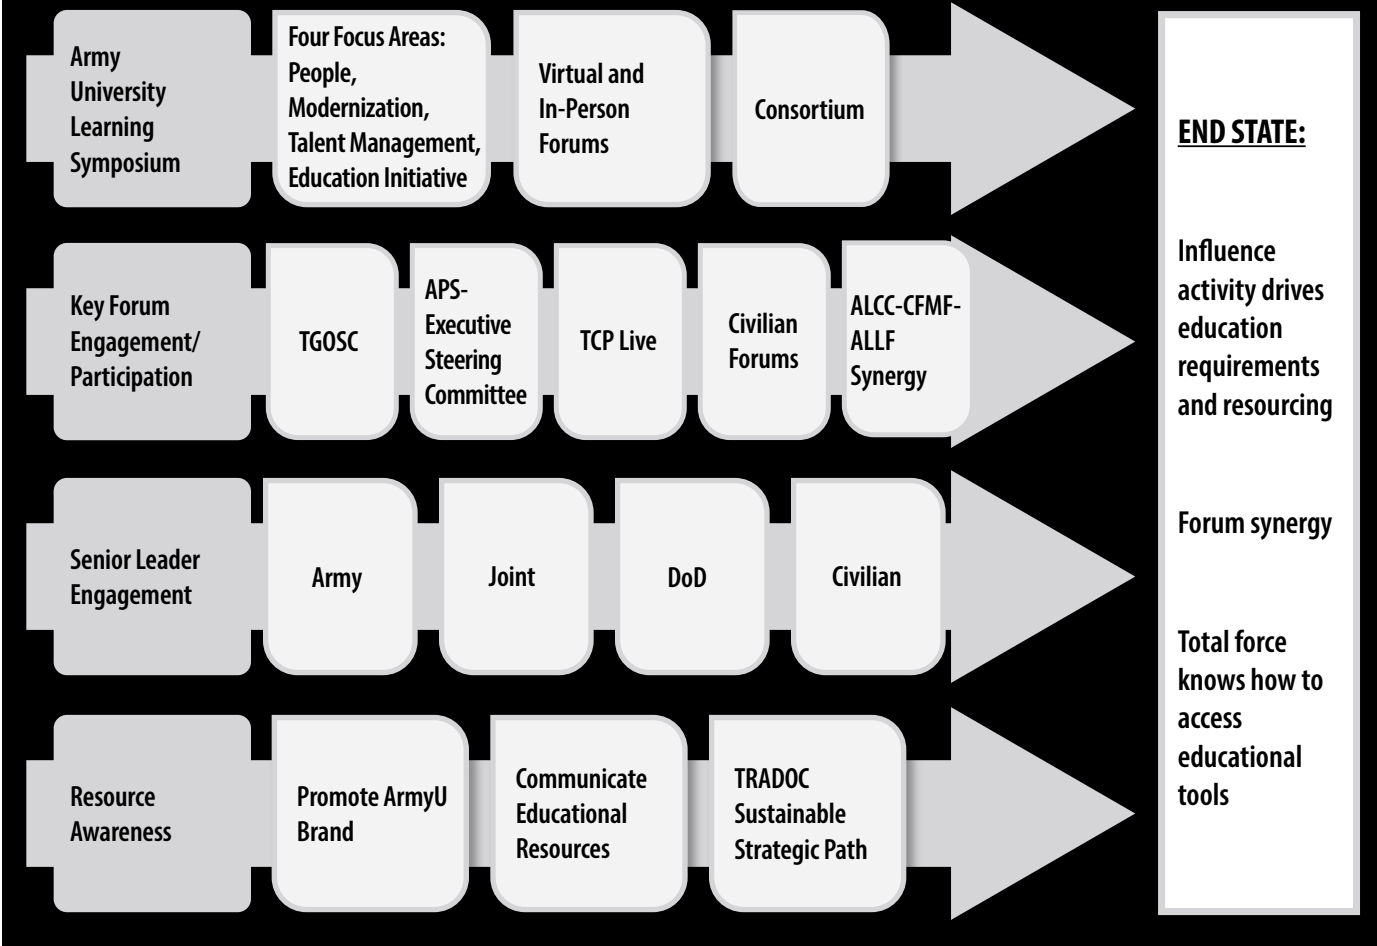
Army University Learning Symposium

Four Focus Areas: People, Modernization, Talent Management, Education Initiative

Virtual and In-Person Forums

Consortium

Key Forum Engagement/ Participation

TGOSC

APS-Executive Steering Committee

TCP Live

Civilian Forums

ALCC-CFMF-ALLF Synergy

Senior Leader Engagement

Army

Joint

DoD

Civilian

Resource Awareness

Promote ArmyU Brand

Communicate Educational Resources

TRADOC Sustainable Strategic Path

END STATE:

Influence activity drives education requirements and resourcing

Forum synergy

Total force knows how to access educational tools